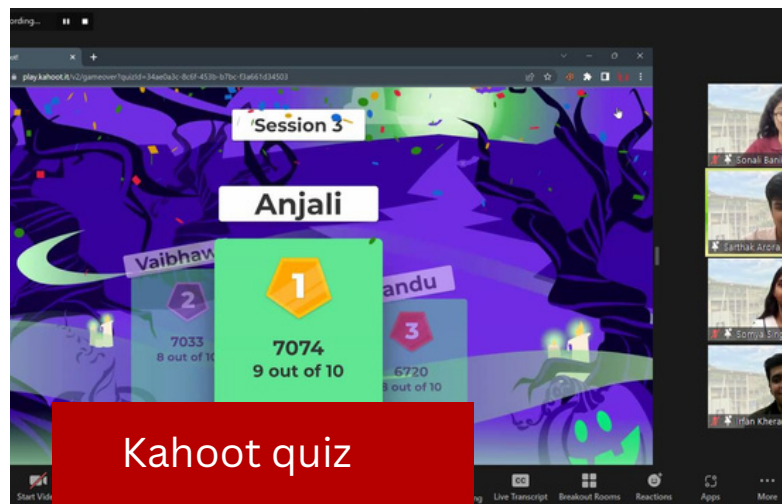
ording...

play.kahoot.it/v2/gameover?quizId=34ae0a3c-8c6f-453b-b7bc-f3a661d34503

Session 3

Anjali

Vaibhav

2

7033
8 out of 10

1

7074
9 out of 10

andu

3

6720
8 out of 10

Sonali Bani

Sarthak Arora

Somya Sing

Han Khera

Kahoot quiz

Start Vide

ng

CC
Live Transcript

Breakout Rooms

Reactions

Apps

More